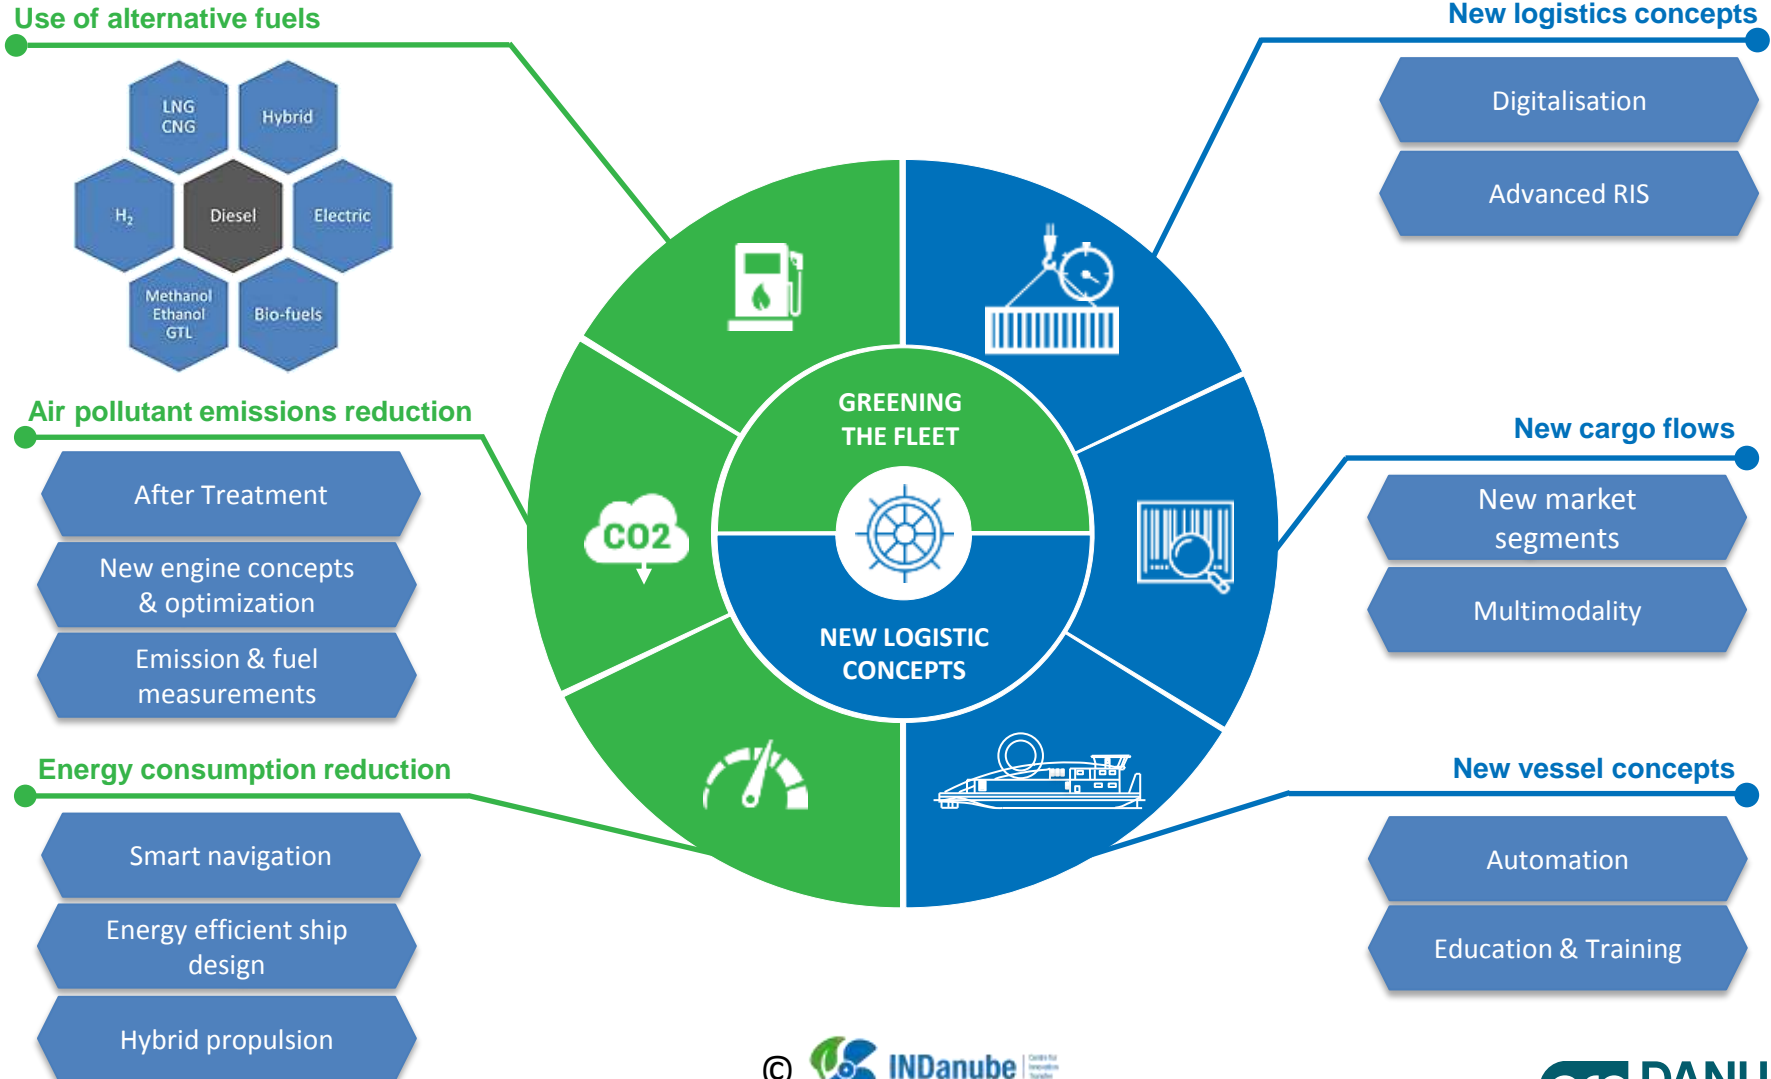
Use of alternative fuels

LNG CNG

Hybrid

$H_2$

Diesel

Electric

Methanol Ethanol GTL

Bio-fuels

New logistics concepts

Digitalisation

Advanced RIS

GREENING THE FLEET

NEW LOGISTIC CONCEPTS

CO2

Air pollutant emissions reduction

After Treatment

New engine concepts & optimization

Emission & fuel measurements

New cargo flows

New market segments

Multimodality

Energy consumption reduction

Smart navigation

Energy efficient ship design

Hybrid propulsion

New vessel concepts

Automation

Education & Training

© INDanube

DANU